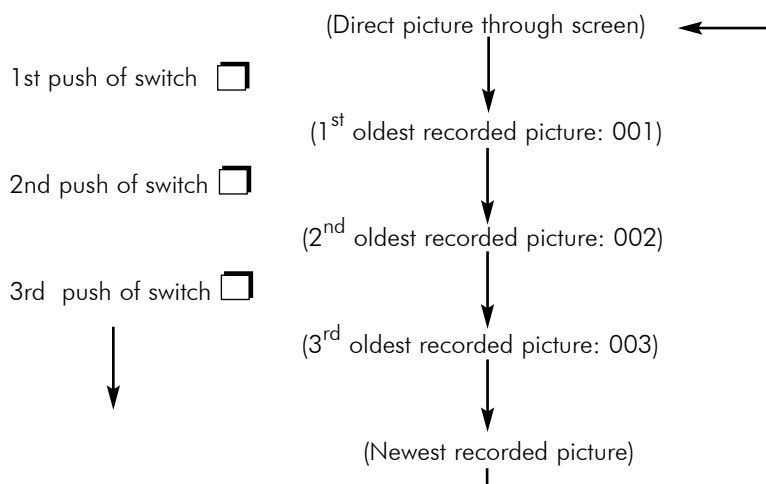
(Direct picture through screen)

1st push of switch

($1^{st}$ oldest recorded picture: 001)

2nd push of switch

($2^{nd}$ oldest recorded picture: 002)

3rd push of switch

($3^{rd}$ oldest recorded picture: 003)

(Newest recorded picture)